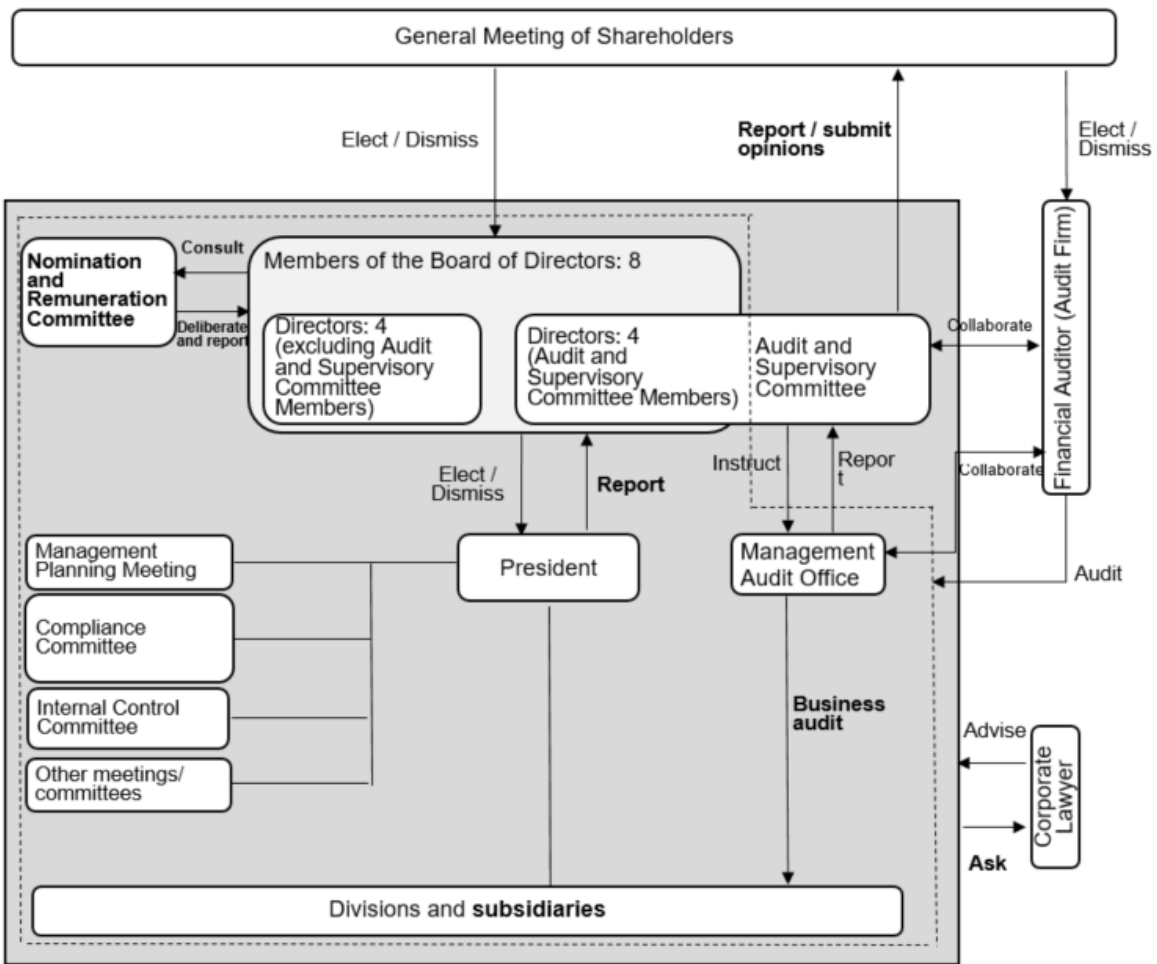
General Meeting of Shareholders

Elect / Dismiss

Report / submit opinions

Elect / Dismiss

Nomination and Remuneration Committee

Consult

Deliberate and report

Members of the Board of Directors: 8

Directors: 4 (excluding Audit and Supervisory Committee Members)

Directors: 4 (Audit and Supervisory Committee Members)

Audit and Supervisory Committee

Collaborate

Financial Auditor (Audit Firm)

Elect / Dismiss

Report

Instruct

Repor t

Collaborate

Management Planning Meeting

President

Management Audit Office

Audit

Compliance Committee

Internal Control Committee

Other meetings/ committees

Business audit

Advise

Corporate Lawyer

Ask

Divisions and subsidiaries